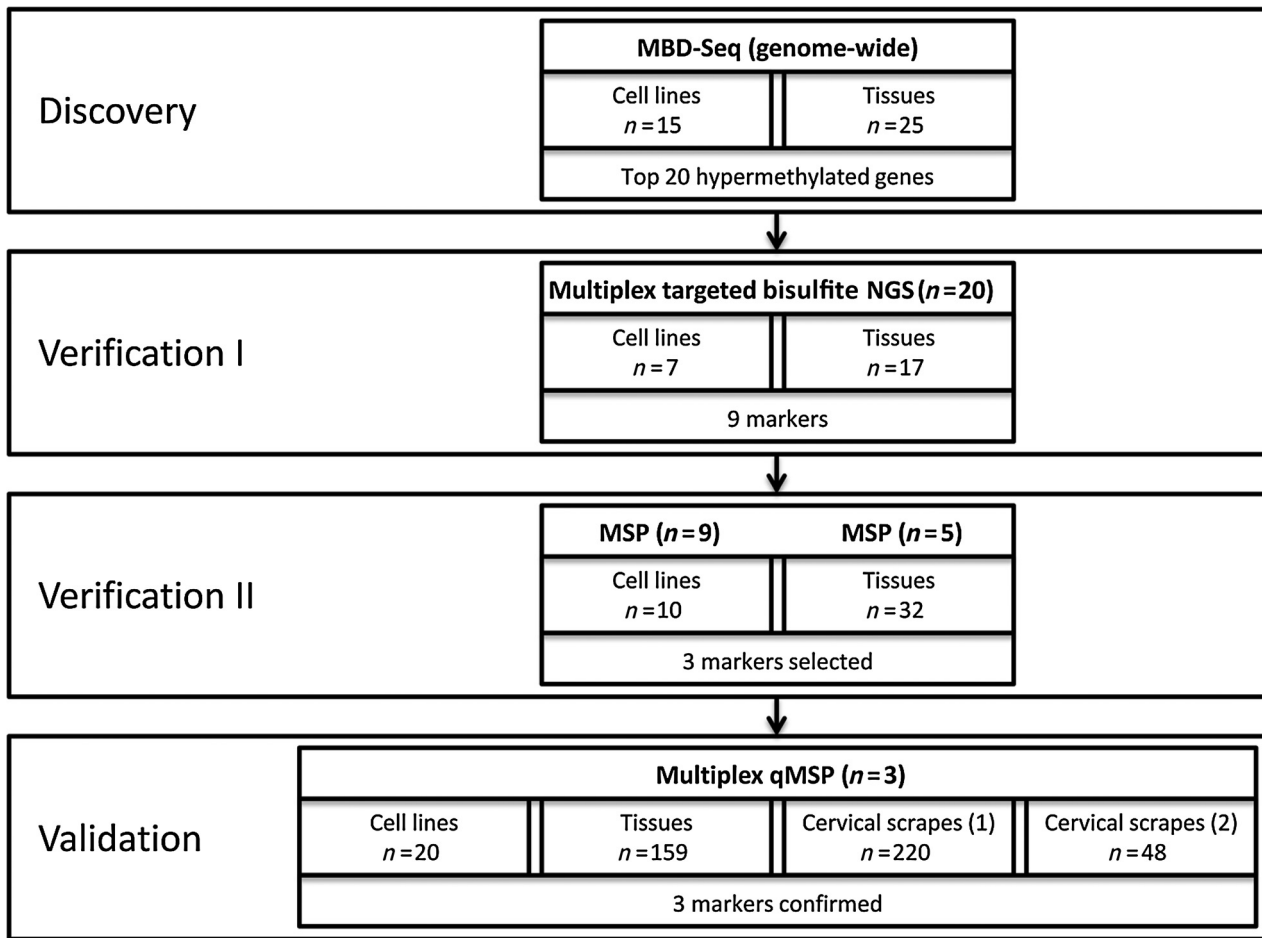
Discovery

MBD-Seq (genome-wide)

Cell lines
$n = 15$

Tissues
$n = 25$

Top 20 hypermethylated genes

Verification I

Multiplex targeted bisulfite NGS ($n = 20$)

Cell lines
$n = 7$

Tissues
$n = 17$

9 markers

Verification II

MSP ($n = 9$)

MSP ($n = 5$)

Cell lines
$n = 10$

Tissues
$n = 32$

3 markers selected

Validation

Multiplex qMSP ($n = 3$)

Cell lines
$n = 20$

Tissues
$n = 159$

Cervical scrapes (1)
$n = 220$

Cervical scrapes (2)
$n = 48$

3 markers confirmed